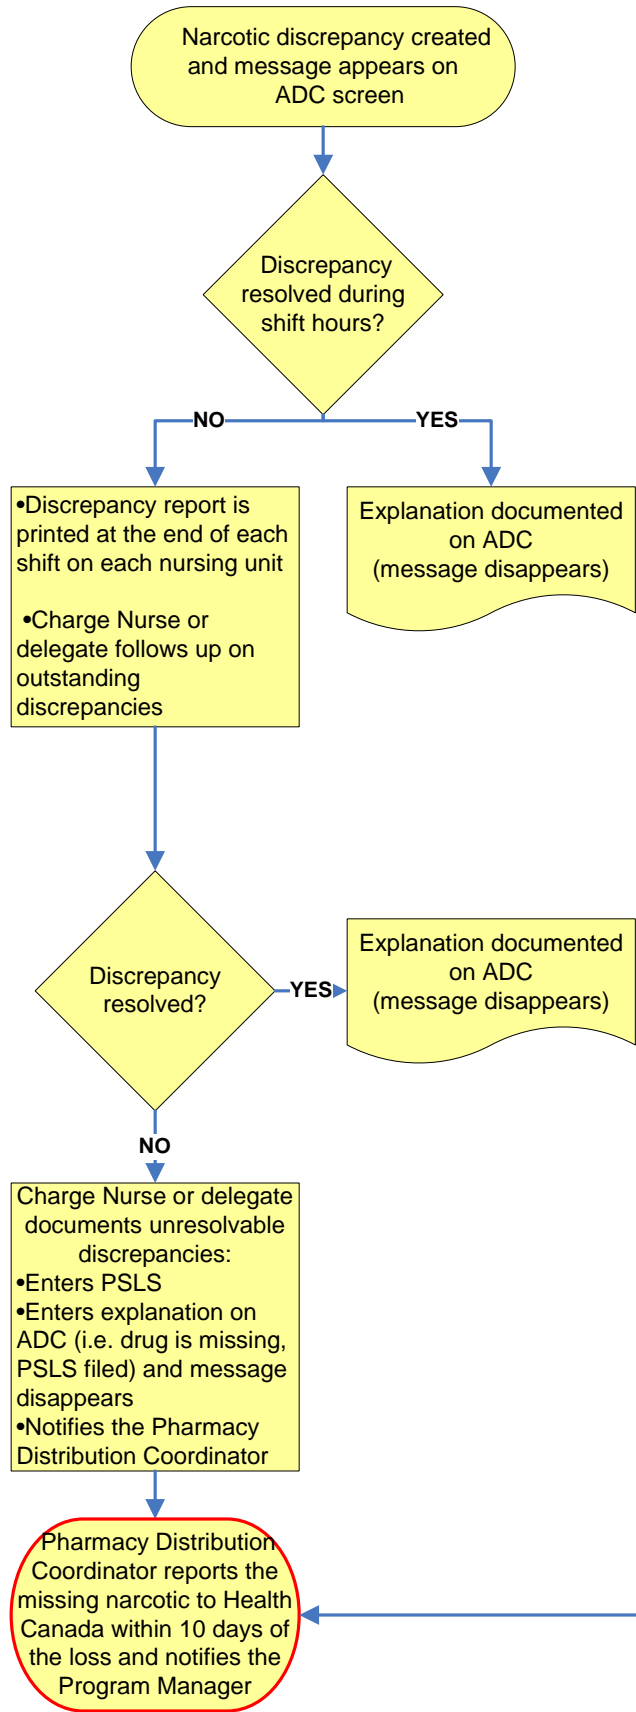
Narcotic discrepancy created and message appears on ADC screen

Discrepancy resolved during shift hours?

NO

YES

•Discrepancy report is printed at the end of each shift on each nursing unit

•Charge Nurse or delegate follows up on outstanding discrepancies

Explanation documented on ADC (message disappears)

Discrepancy resolved?

YES

Explanation documented on ADC (message disappears)

NO

Charge Nurse or delegate documents unresolvable discrepancies:
•Enters PSLS
•Enters explanation on ADC (i.e. drug is missing, PSLS filed) and message disappears
•Notifies the Pharmacy Distribution Coordinator

Pharmacy Distribution Coordinator reports the missing narcotic to Health Canada within 10 days of the loss and notifies the Program Manager